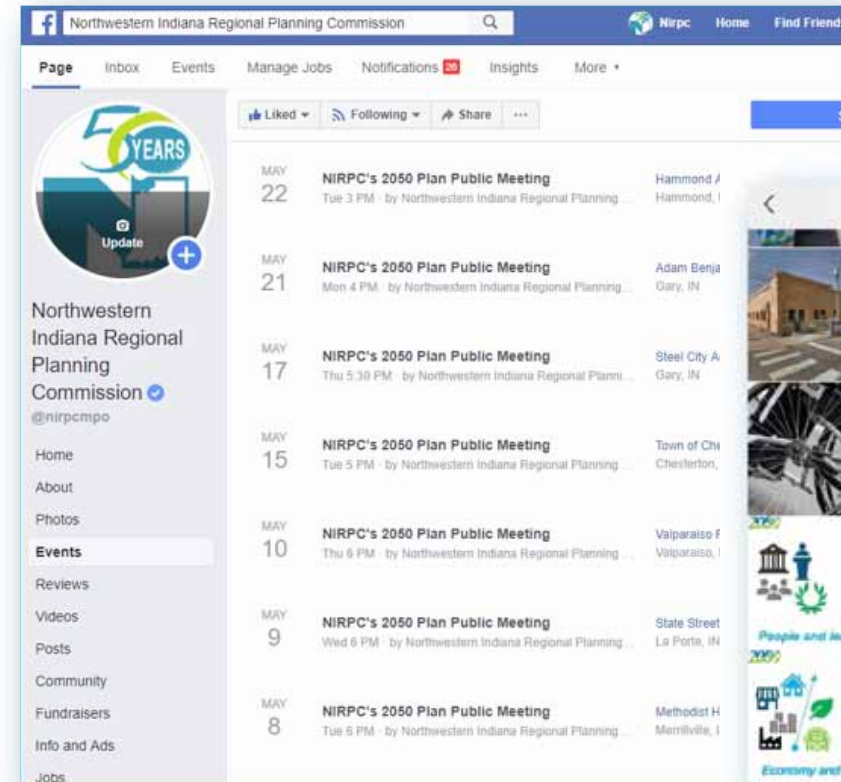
f Northwestern Indiana Regional Planning Commission

Nirpc Home Find Friend

Page Inbox Events Manage Jobs Notifications 26 Insights More ▾

Liked ▾ Following ▾ Share ···

YEARS

Update

Northwestern Indiana Regional Planning Commission

@nirpcmpo

Home

About

Photos

Events

Reviews

Videos

Posts

Community

Fundraisers

Info and Ads

Jobs

MAY 22 NIRPC's 2050 Plan Public Meeting
Tue 3 PM · by Northwestern Indiana Regional Planning...
Hammond A
Hammond, I

MAY 21 NIRPC's 2050 Plan Public Meeting
Mon 4 PM · by Northwestern Indiana Regional Planning...
Adam Benja
Gary, IN

MAY 17 NIRPC's 2050 Plan Public Meeting
Thu 5:30 PM · by Northwestern Indiana Regional Planni...
Steel City A
Gary, IN

MAY 15 NIRPC's 2050 Plan Public Meeting
Tue 5 PM · by Northwestern Indiana Regional Planning...
Town of Che
Chesterton,

MAY 10 NIRPC's 2050 Plan Public Meeting
Thu 6 PM · by Northwestern Indiana Regional Planning...
Valparaiso F
Valparaiso, I

MAY 9 NIRPC's 2050 Plan Public Meeting
Wed 6 PM · by Northwestern Indiana Regional Planning...
State Street
La Porte, IN

MAY 8 NIRPC's 2050 Plan Public Meeting
Tue 6 PM · by Northwestern Indiana Regional Planning...
Methodist H
Merrillville, I

2050

People and la

2050

Economy and